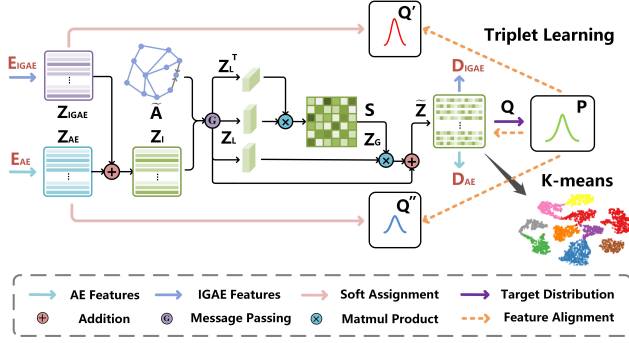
Q′

Triplet Learning

$E_{IGAE}$

$Z_{IGAE}$

$\tilde{A}$

$Z_L^T$

$Z_I$

$Z_L$

S

$Z_G$

$\tilde{Z}$

$D_{IGAE}$

Q

P

$Z_{AE}$

$E_{AE}$

$D_{AE}$

K-means

Q″

AE Features
IGAE Features
Soft Assignment
Target Distribution
Addition
Message Passing
Matmul Product
Feature Alignment